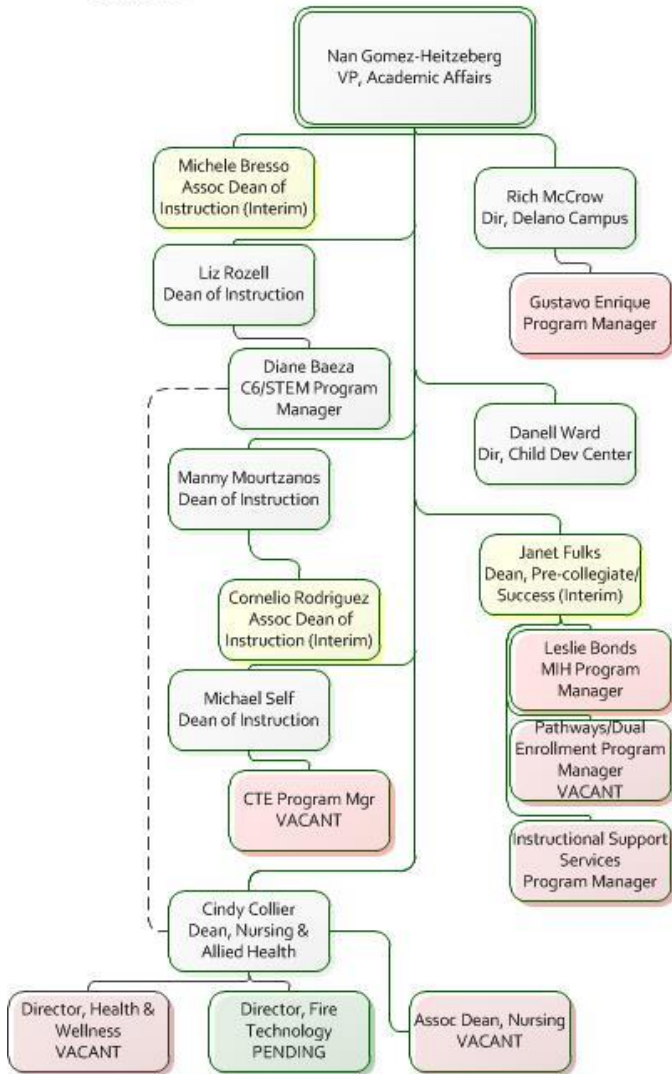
Nan Gomez-Heitzeberg
VP, Academic Affairs

Michele Bresso
Assoc Dean of Instruction (Interim)

Rich McCrow
Dir, Delano Campus

Liz Rozell
Dean of Instruction

Gustavo Enrique
Program Manager

Diane Baeza
C6/STEM Program Manager

Danell Ward
Dir, Child Dev Center

Manny Mourtzanos
Dean of Instruction

Janet Fulks
Dean, Pre-collegiate/ Success (Interim)

Cornelio Rodriguez
Assoc Dean of Instruction (Interim)

Leslie Bonds
MIH Program Manager

Michael Self
Dean of Instruction

Pathways/Dual Enrollment Program Manager
VACANT

CTE Program Mgr
VACANT

Instructional Support Services
Program Manager

Cindy Collier
Dean, Nursing & Allied Health

Director, Health & Wellness
VACANT

Director, Fire Technology
PENDING

Assoc Dean, Nursing
VACANT